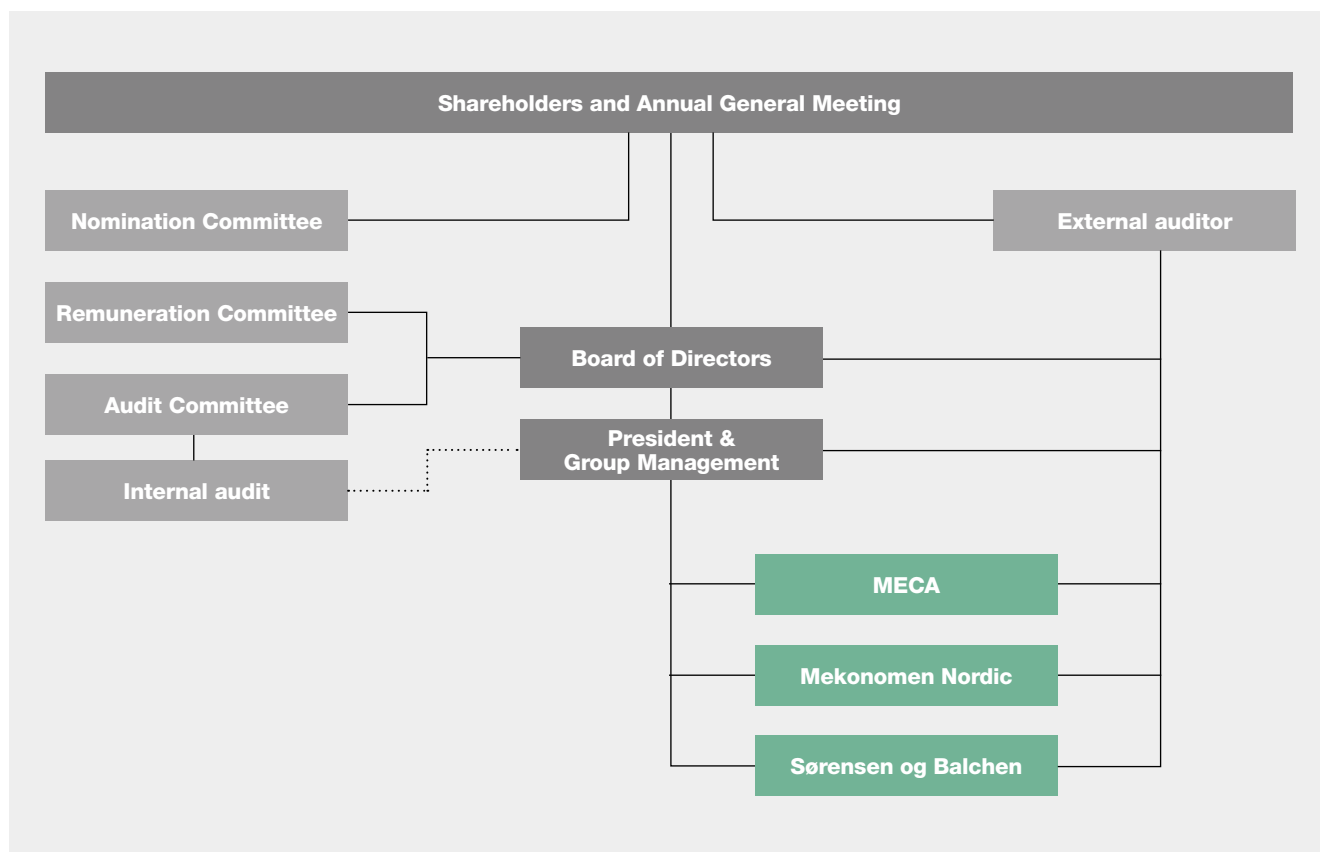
Shareholders and Annual General Meeting

Nomination Committee

External auditor

Remuneration Committee

Board of Directors

Audit Committee

President & Group Management

Internal audit

MECA

Mekonomen Nordic

Sørensen og Balchen